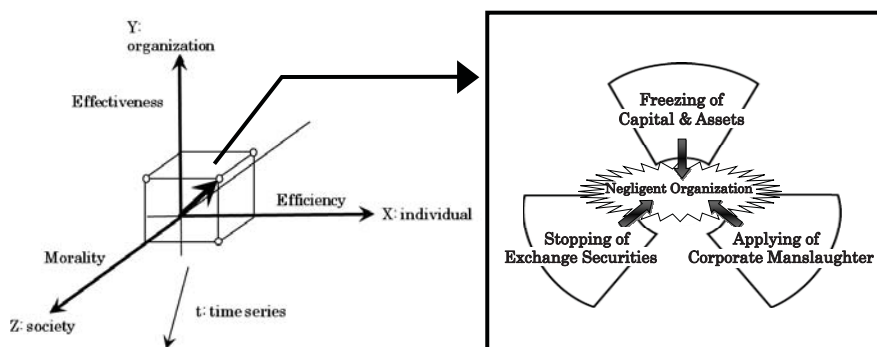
Y: organization

Effectiveness

Efficiency

X: individual

Morality

Z: society

t: time series

Freezing of Capital & Assets

Negligent Organization

Stopping of Exchange Securities

Applying of Corporate Manslaughter